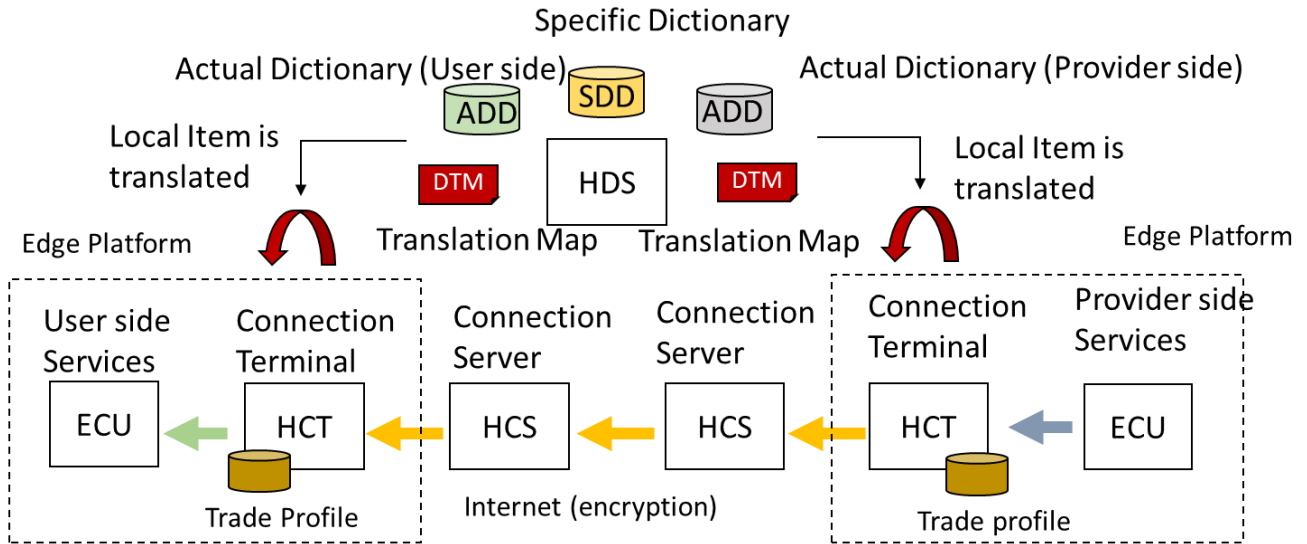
Specific Dictionary

Actual Dictionary (User side)

SDD

Actual Dictionary (Provider side)

ADD

ADD

Local Item is translated

Local Item is translated

DTM

HDS

DTM

Translation Map

Translation Map

Edge Platform

Edge Platform

User side Services

Connection Terminal

Connection Server

Connection Server

Connection Terminal

Provider side Services

ECU

HCT

HCS

HCS

HCT

ECU

Trade Profile

Internet (encryption)

Trade profile